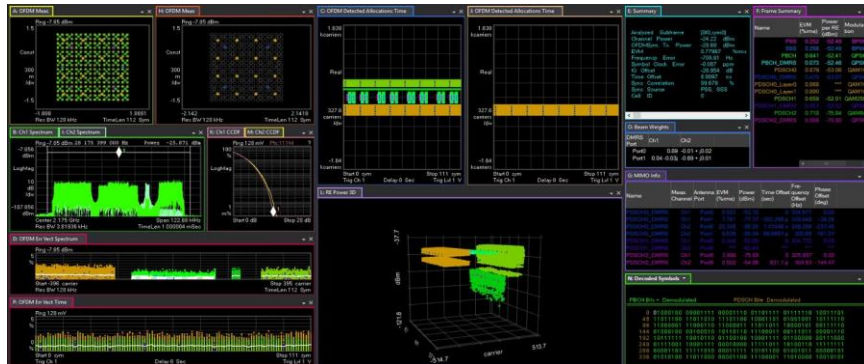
A: OFDM Meas
Rng -7.95 dBm
1.5
Const
300 m /div
-1.5
-1.888 Res BW 120 kHz
1.8891 TimeLen 112 Sym

H: OFDM Meas
Rng -7.95 dBm
-2.142 Res BW 120 kHz
2.1418 TimeLen 112 Sym

C: OFDM Detected Allocations Time
1.838 kcarriers
Real
327.6 carriers /div
-1.84 kcarriers
Start 0 sym Trig Ch 1
Delay 0 Sec
Stop 111 sym Trig Lvl 1 V

I: OFDM Detected Allocations Time

D: Summary
Analyzed Subframe
Channel Power
OFDM Sym. Tx. Power
EVM
Frequency Error
Symbol Clock Error
IQ Offset
Time Offset
Sync Correlation
Sync Source
Cell ID

E: Frame Summary
Name
EVM (%rms)
Power per RE (dBm)
Modulation
PSS
SSS
PBCH
PBCH_DMRS
PDSCH0
PDSCH1

B: Ch1 Spectrum
L: Ch2 Spectrum
Rng -7.95 dBm
Loghfag
10 dB /div
-107.956 dBm
Center 2.175 GHz Res BW 3.81836 kHz
Span 122.88 MHz TimeLen 1.000004 mSec

K: Ch1 CCDF
M: Ch2 CCDF
Rng 120 mV
100 %
Loghfag
1 m%
Start 0 dB
Stop 25 dB

G: Beam Weights
DMRS Port
Ch1
Ch2
Port0
0.89 -0.01 j0.02
Port1
0.04 -0.03j
0.89 +0.01

G: MIMO Info
Meas Channel
Antenna Port
EVM (%rms)
Power (dBm)
Time Offset (sec)
Frequency Offset (Hz)
Phase Offset (deg)

D: OFDM Error Vect Spectrum
Rng -7.95 dBm
Start -396 carrier Res BW 120 kHz
Stop 395 carrier TimeLen 112 Sym

L: RE Power 3D
-37.7
dBm
-121.8
-314.7
carrier
513.7

F: OFDM Error Vect Time
Rng 128 mV
Start 0 sym Trig Ch 1
Delay 0 Sec
Stop 111 sym Trig Lvl 1 V

N: Decoded Symbols
PBCH Bits - Demodulated
PDSCH Bits - Demodulated